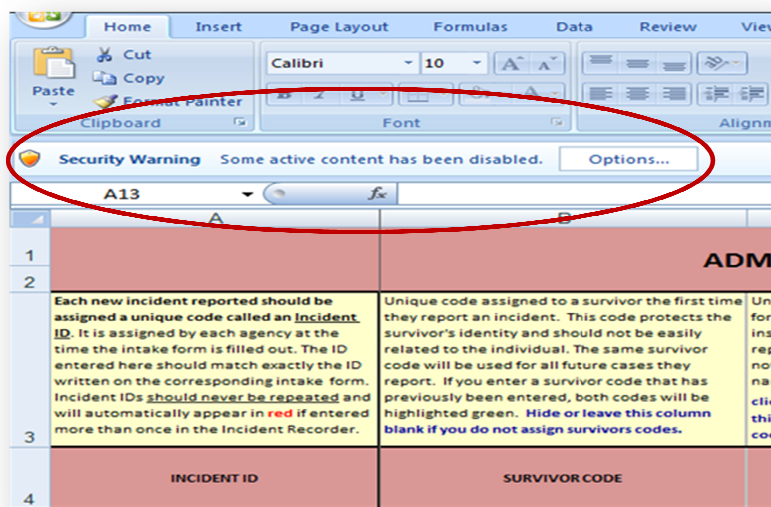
Home Insert Page Layout Formulas Data Review View

Cut
Copy
Paste
Format Painter
Clipboard

Calibri
10
Font

Alignm

Security Warning Some active content has been disabled. Options...

A13
$f_x$

A
B

1
2

ADM

3

Each new incident reported should be assigned a unique code called an Incident ID. It is assigned by each agency at the time the intake form is filled out. The ID entered here should match exactly the ID written on the corresponding intake form. Incident IDs should never be repeated and will automatically appear in red if entered more than once in the Incident Recorder.

Unique code assigned to a survivor the first time they report an incident. This code protects the survivor's identity and should not be easily related to the individual. The same survivor code will be used for all future cases they report. If you enter a survivor code that has previously been entered, both codes will be highlighted green. Hide or leave this column blank if you do not assign survivors codes.

Un
for
ins
rep
no
na
cli
thi
co

4

INCIDENT ID

SURVIVOR CODE